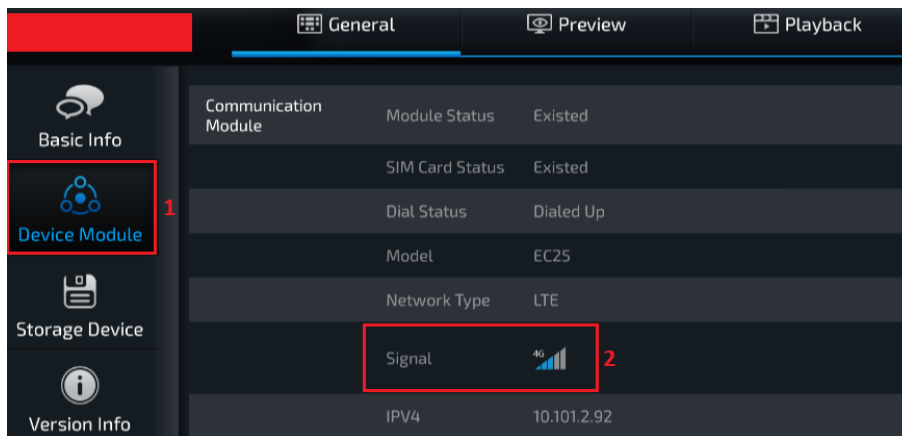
General

Preview

Playback

Basic Info

Device Module

1

Storage Device

Version Info

| Communication Module | Module Status | Existed |
|---|---|---|
| | SIM Card Status | Existed |
| | Dial Status | Dialed Up |
| | Model | EC25 |
| | Network Type | LTE |
| | Signal | 4G |
| | IPV4 | 10.101.2.92 |

2